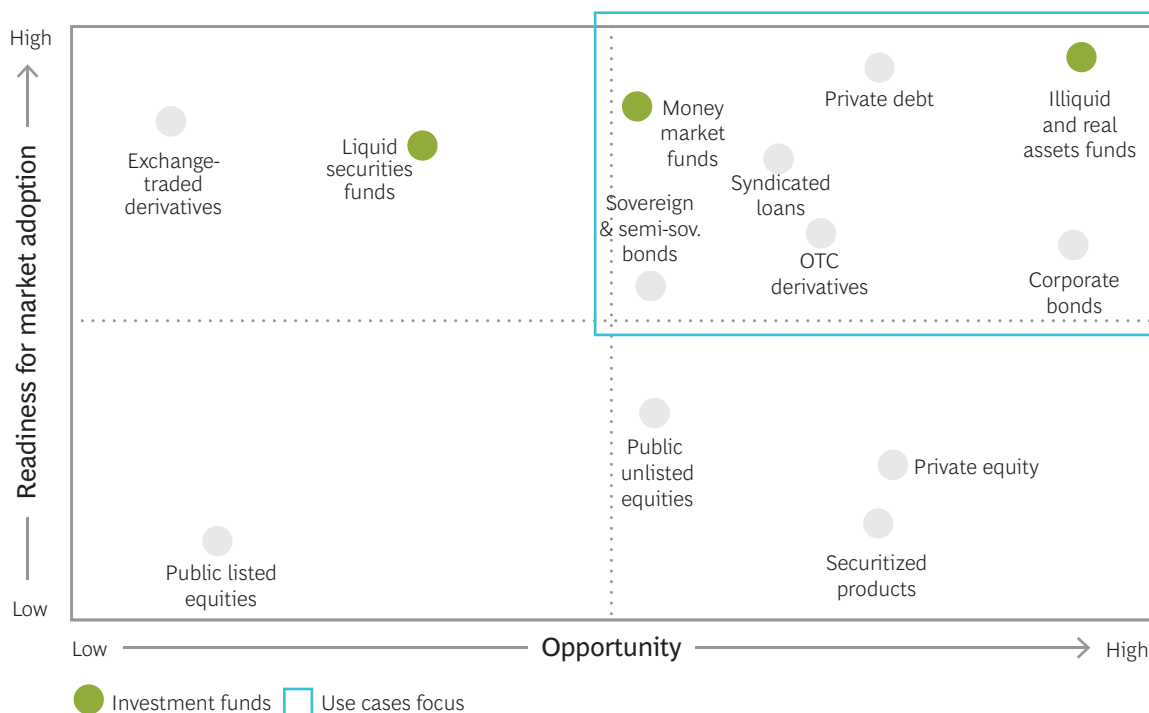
High

Readiness for market adoption

Low

Exchange-traded derivatives

Liquid securities funds

Money market funds

Private debt

Illiquid and real assets funds

Syndicated loans

Sovereign & semi-sov. bonds

OTC derivatives

Corporate bonds

Public unlisted equities

Private equity

Public listed equities

Securitized products

Low

Opportunity

High

Investment funds

Use cases focus